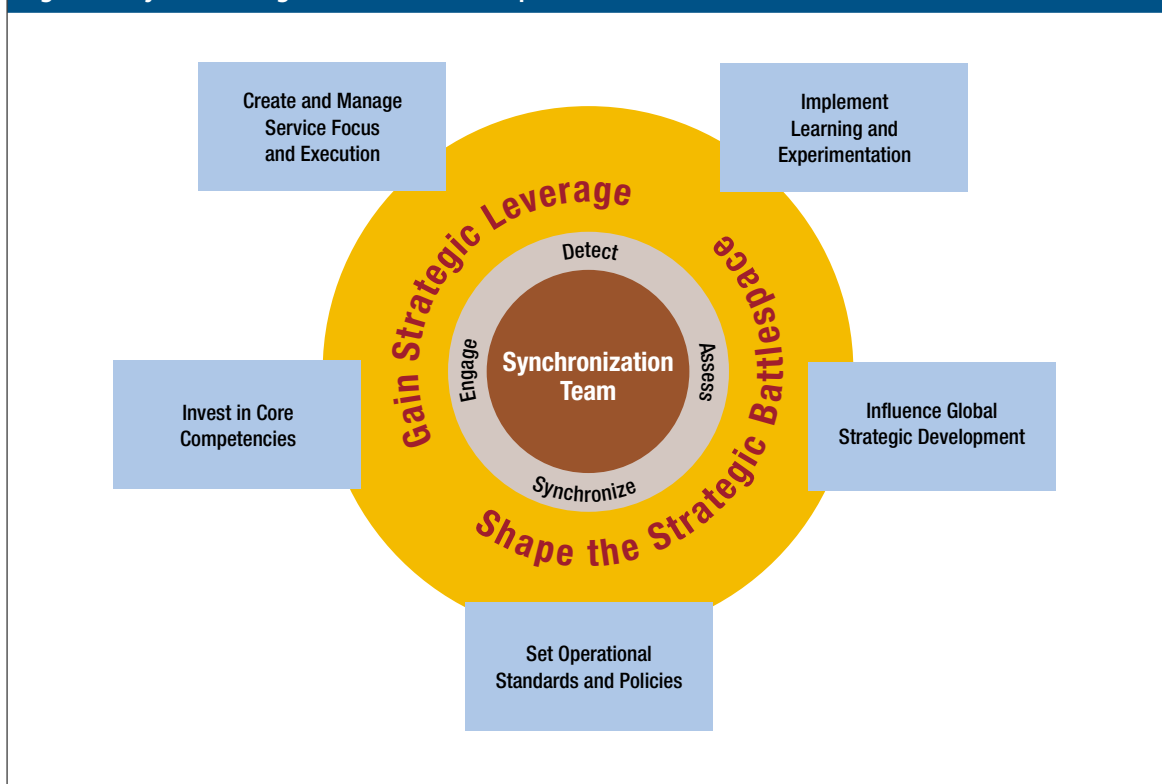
Create and Manage Service Focus and Execution

Implement Learning and Experimentation

Gain Strategic Leverage

Shape the Strategic Battlespace

Detect

Engage

Synchronization Team

Assess

Synchronize

Invest in Core Competencies

Influence Global Strategic Development

Set Operational Standards and Policies